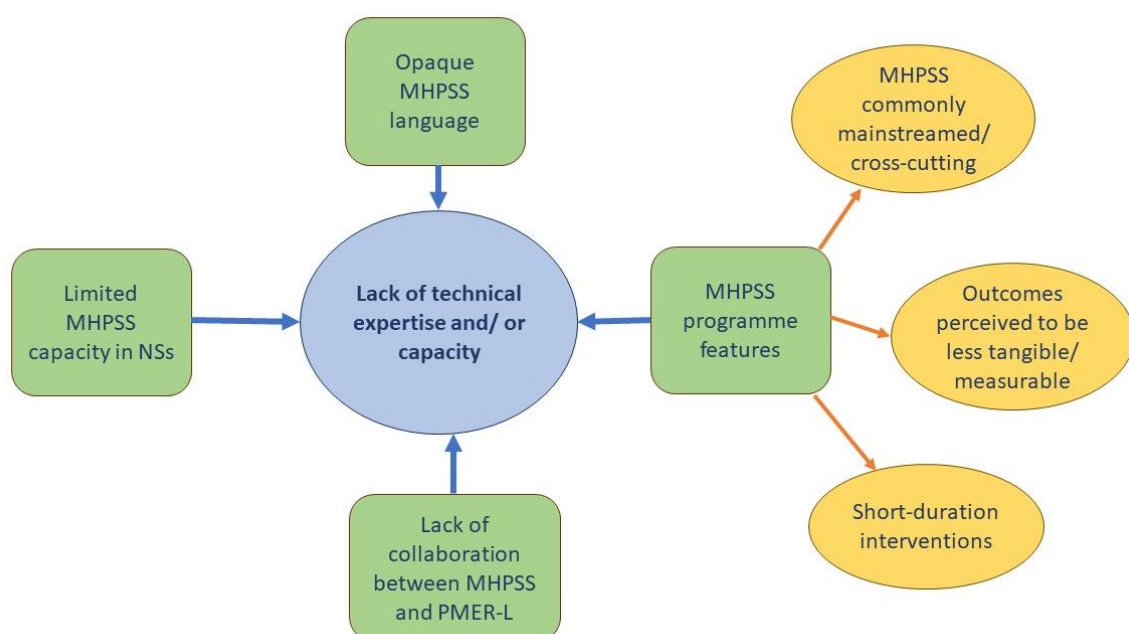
Opaque MHPSS language

MHPSS commonly mainstreamed/ cross-cutting

Limited MHPSS capacity in NSs

Lack of technical expertise and/ or capacity

MHPSS programme features

Outcomes perceived to be less tangible/ measurable

Short-duration interventions

Lack of collaboration between MHPSS and PMER-L